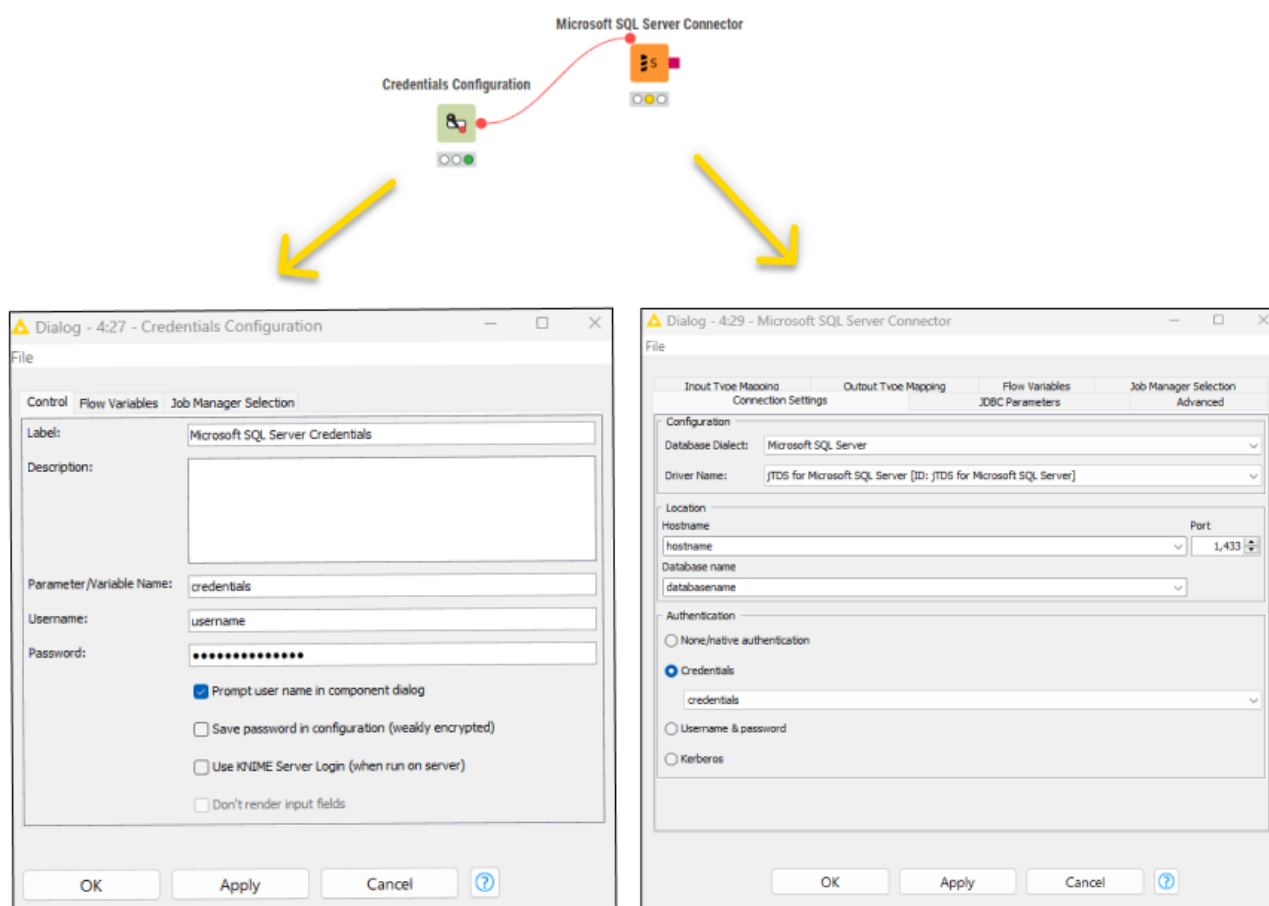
Microsoft SQL Server Connector

Credentials Configuration

Dialog - 4:27 - Credentials Configuration

File

Control | Flow Variables | Job Manager Selection

Label: Microsoft SQL Server Credentials

Description:

Parameter/Variable Name: credentials

Username: username

Password: •••••••••••••••

Prompt user name in component dialog

Save password in configuration (weakly encrypted)

Use KNIME Server Login (when run on server)

Don't render input fields

OK | Apply | Cancel | ?

Dialog - 4:29 - Microsoft SQL Server Connector

File

Input Type Mapping | Output Type Mapping | Flow Variables | Job Manager Selection
Connection Settings | JDBC Parameters | Advanced

Configuration

Database Dialect: Microsoft SQL Server

Driver Name: jTDS for Microsoft SQL Server [ID: jTDS for Microsoft SQL Server]

Location

Hostname: hostname

Port: 1,433

Database name: databasename

Authentication

None/native authentication

Credentials

credentials

Username & password

Kerberos

OK | Apply | Cancel | ?